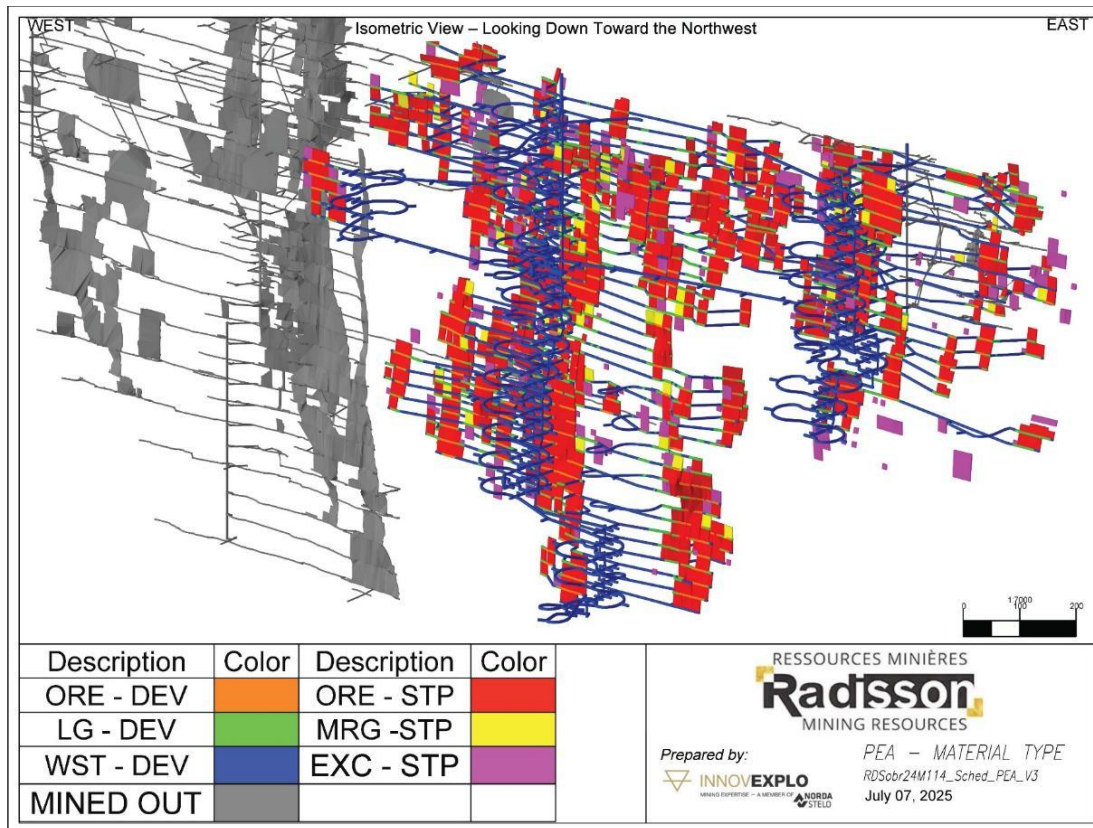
WEST

Isometric View – Looking Down Toward the Northwest

EAST

0 1:7000 100 200

| Description | Color | Description | Color |
|---|---|---|---|
| ORE - DEV | | ORE - STP | |
| LG - DEV | | MRG -STP | |
| WST - DEV | | EXC - STP | |
| MINED OUT | | | |

RESSOURCES MINIÈRES
Radisson
MINING RESOURCES

Prepared by:
INNOVEXPLO
MINING EXPERTISE — A MEMBER OF NORDA STELO

PEA – MATERIAL TYPE
RDSobr24M114_Sched_PEA_V3
July 07, 2025